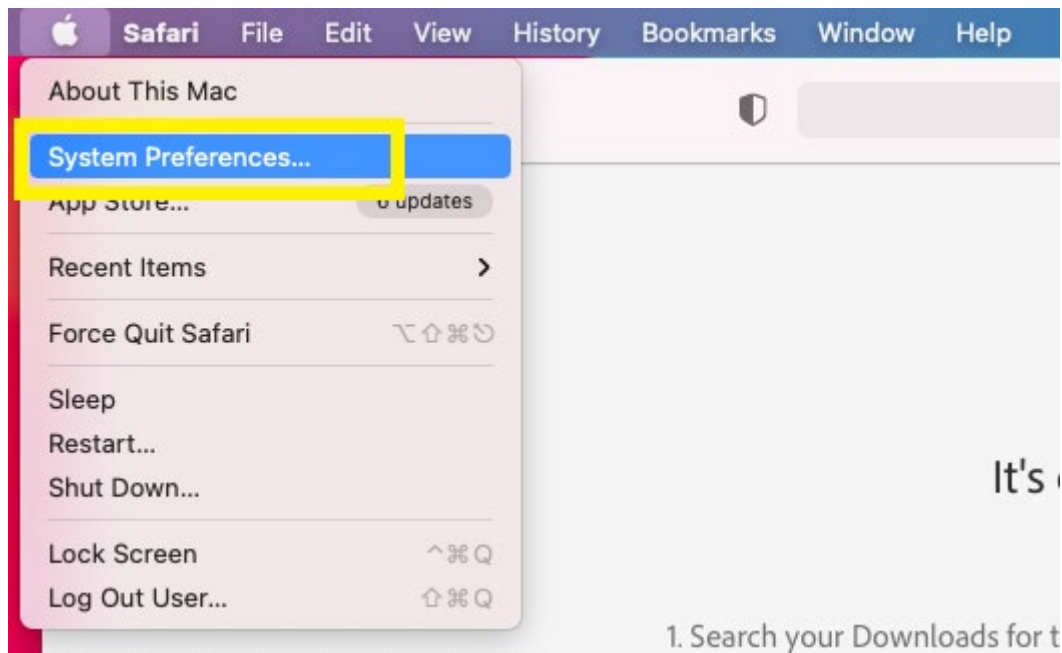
Safari File Edit View History Bookmarks Window Help

About This Mac

System Preferences...

App Store... 6 updates

Recent Items >

Force Quit Safari ⌥⇧⌘⎋

Sleep

Restart...

Shut Down...

Lock Screen ^⌘Q

Log Out User... ⇧⌘Q

It's

1. Search your Downloads for t